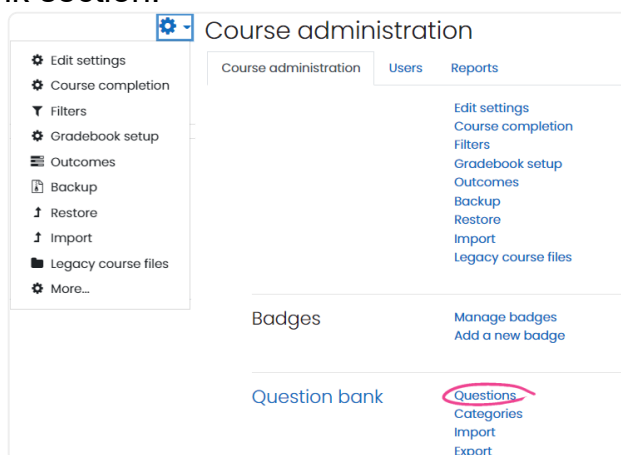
Course administration

Edit settings
Course completion
Filters
Gradebook setup
Outcomes
Backup
Restore
Import
Legacy course files
More...

Course administration | Users | Reports

Edit settings
Course completion
Filters
Gradebook setup
Outcomes
Backup
Restore
Import
Legacy course files

Badges
Manage badges
Add a new badge

Question bank
Questions
Categories
Import
Export